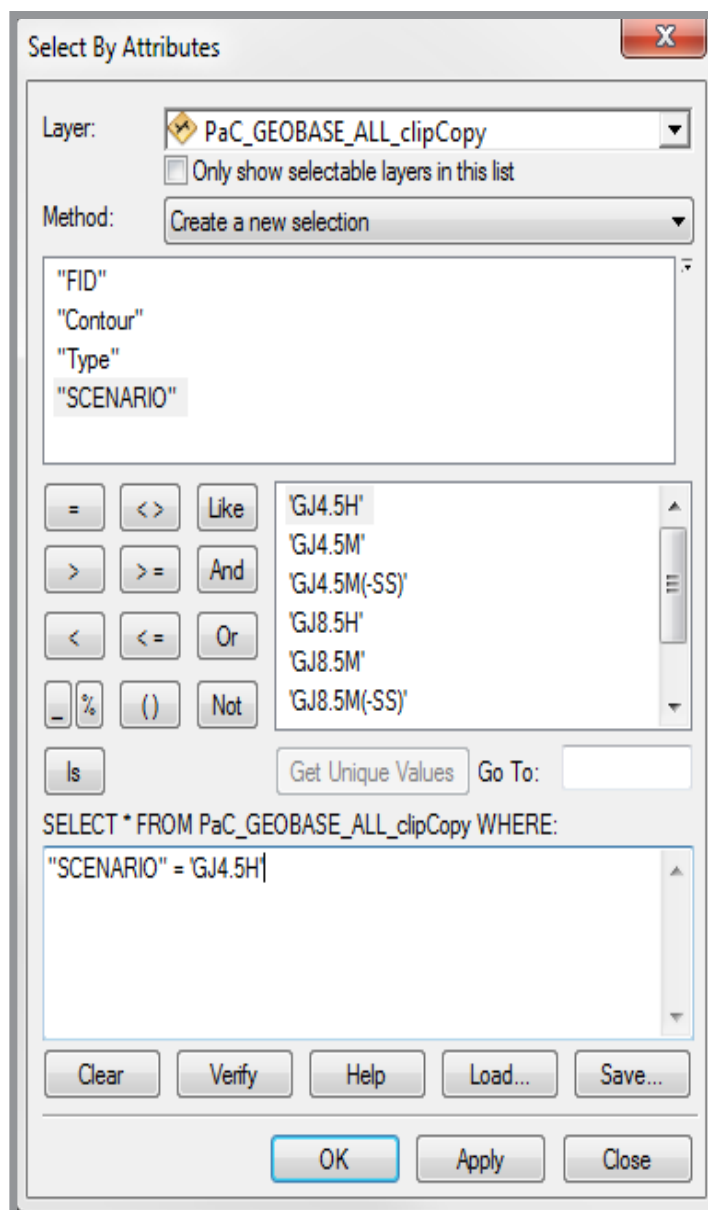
Select By Attributes

X

Layer: PaC_GEOBASE_ALL_clipCopy

Only show selectable layers in this list

Method: Create a new selection

"FID"
"Contour"
"Type"
"SCENARIO"

=
<>
Like
>
>=
And
<
<=
Or
_
%
()
Not
Is

'GJ4.5H'
'GJ4.5M'
'GJ4.5M(-SS)'
'GJ8.5H'
'GJ8.5M'
'GJ8.5M(-SS)'

Get Unique Values
Go To:

SELECT * FROM PaC_GEOBASE_ALL_clipCopy WHERE:

"SCENARIO" = 'GJ4.5H'

Clear
Verify
Help
Load...
Save...

OK
Apply
Close